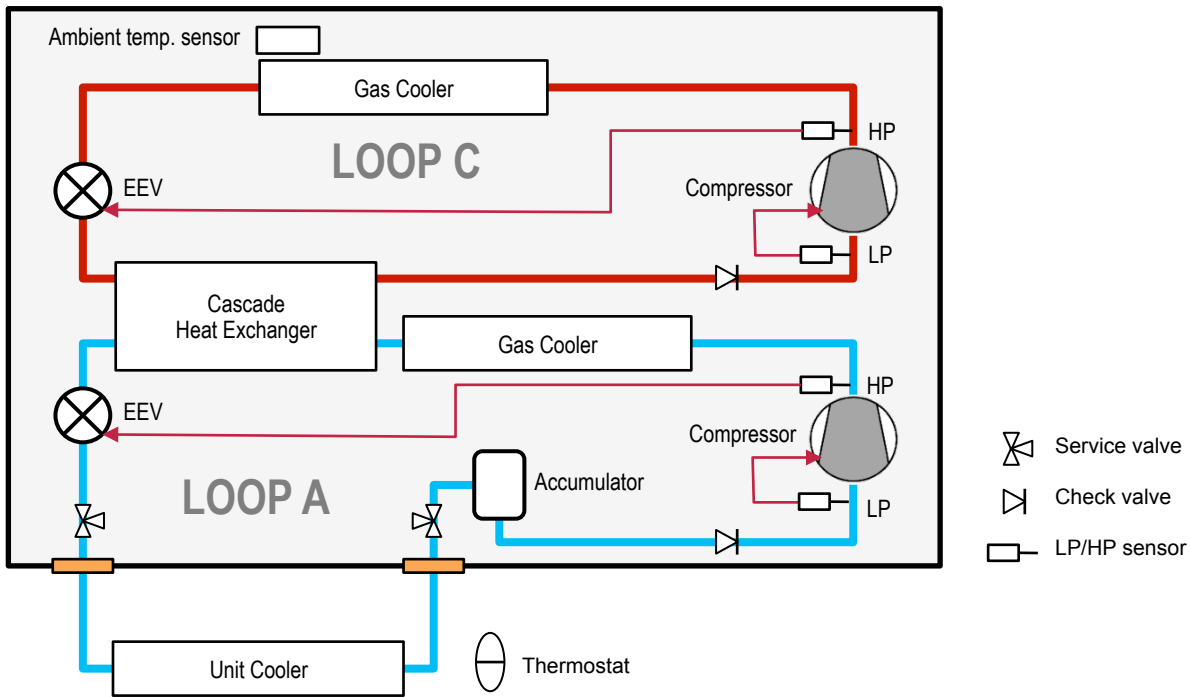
Ambient temp. sensor

Gas Cooler

LOOP C

HP

EEV

Compressor

LP

Cascade Heat Exchanger

Gas Cooler

HP

EEV

Compressor

Accumulator

LOOP A

LP

Service valve

Check valve

LP/HP sensor

Unit Cooler

Thermostat